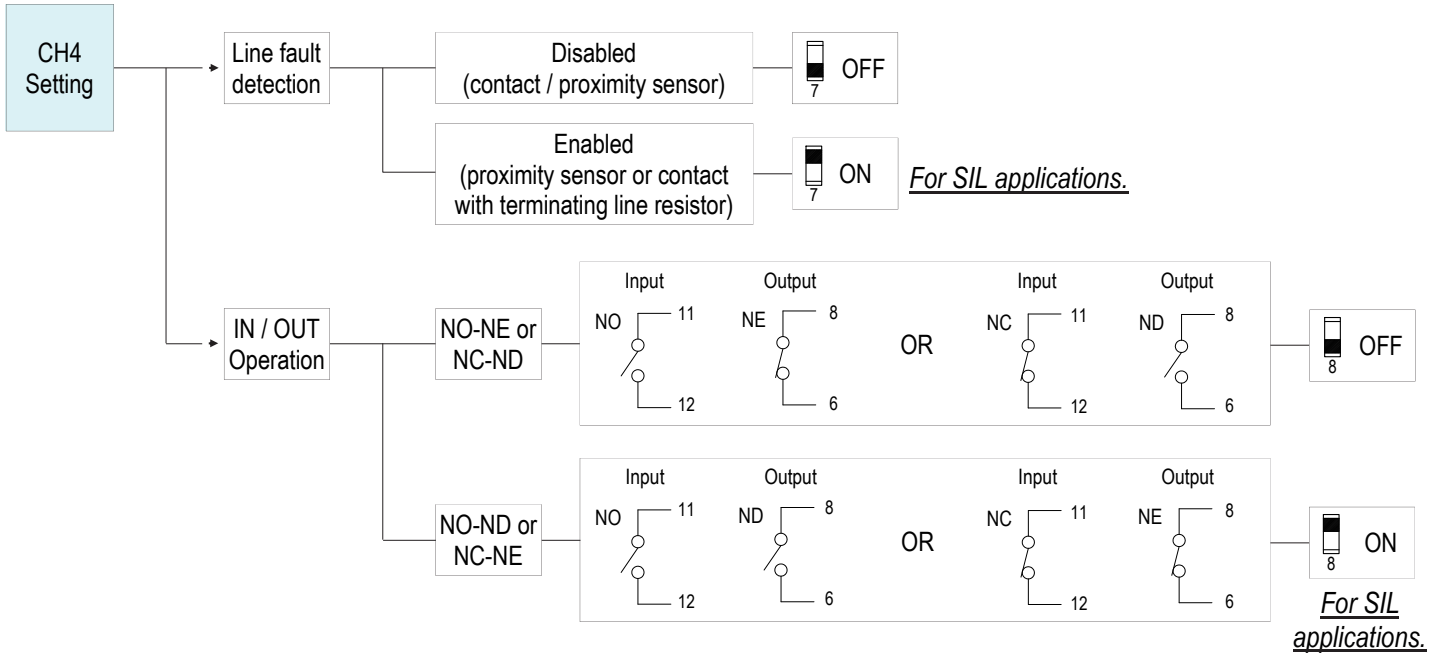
CH4 Setting

Line fault detection

Disabled (contact / proximity sensor)

7 OFF

Enabled (proximity sensor or contact with terminating line resistor)

7 ON

*For SIL applications.*

IN / OUT Operation

NO-NE or NC-ND

Input
NO 11 12

Output
NE 8 6

OR

Input
NC 11 12

Output
ND 8 6

8 OFF

NO-ND or NC-NE

Input
NO 11 12

Output
ND 8 6

OR

Input
NC 11 12

Output
NE 8 6

8 ON

*For SIL applications.*